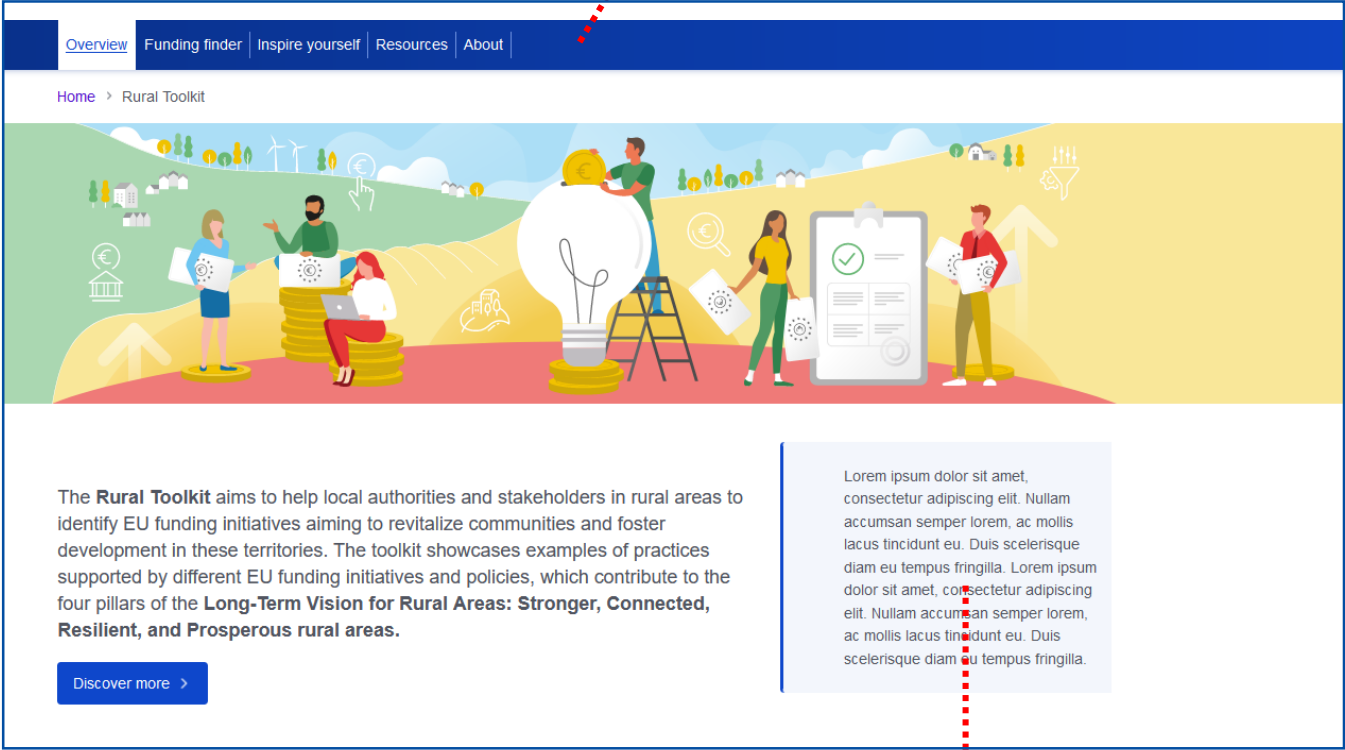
Overview | Funding finder | Inspire yourself | Resources | About

Home > Rural Toolkit

The **Rural Toolkit** aims to help local authorities and stakeholders in rural areas to identify EU funding initiatives aiming to revitalize communities and foster development in these territories. The toolkit showcases examples of practices supported by different EU funding initiatives and policies, which contribute to the four pillars of the **Long-Term Vision for Rural Areas: Stronger, Connected, Resilient, and Prosperous rural areas.**

Discover more >

Lorem ipsum dolor sit amet, consectetur adipiscing elit. Nullam accumsan semper lorem, ac mollis lacus tincidunt eu. Duis scelerisque diam eu tempus fringilla. Lorem ipsum dolor sit amet, consectetur adipiscing elit. Nullam accumsan semper lorem, ac mollis lacus tincidunt eu. Duis scelerisque diam eu tempus fringilla.